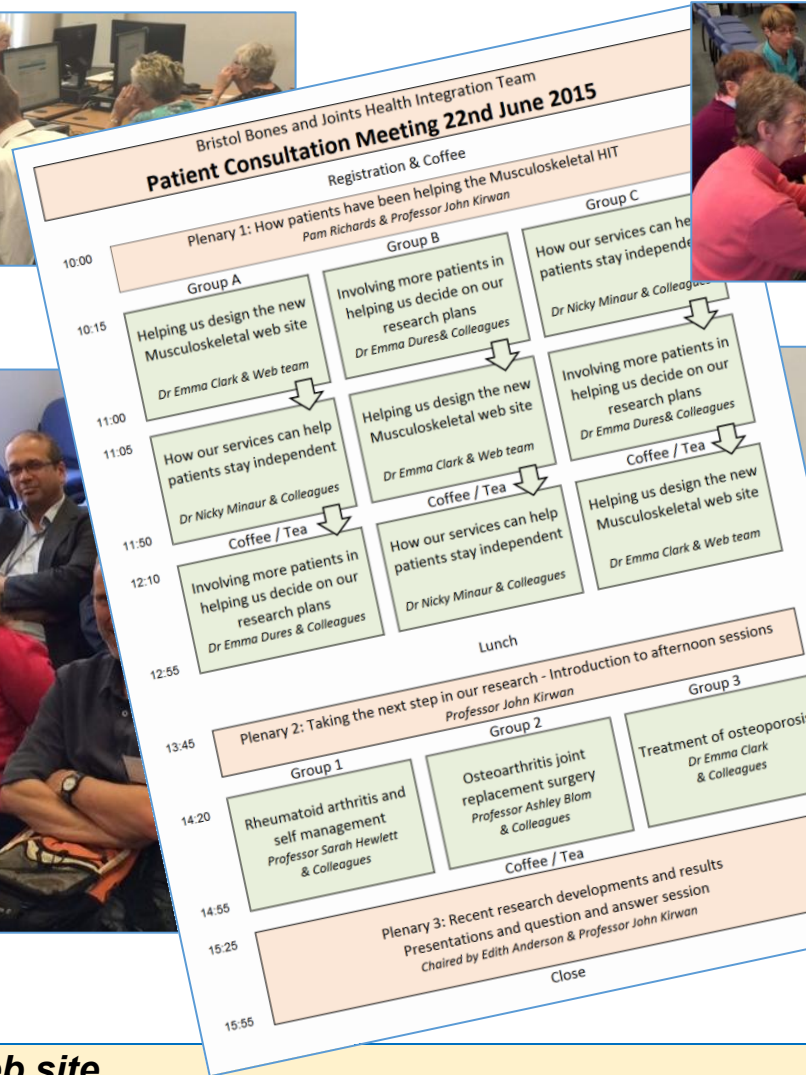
Bristol Bones and Joints Health Integration Team
Patient Consultation Meeting 22nd June 2015

Registration & Coffee

10:00
Plenary 1: How patients have been helping the Musculoskeletal HIT
Pam Richards & Professor John Kirwan

Group A
Group B
Group C

10:15
Helping us design the new Musculoskeletal web site
Dr Emma Clark & Web team

Involving more patients in helping us decide on our research plans
Dr Emma Dures& Colleagues

How our services can he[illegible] patients stay independe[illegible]
Dr Nicky Minaur & Colleag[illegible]

11:00
11:05
How our services can help patients stay independent
Dr Nicky Minaur & Colleagues

Helping us design the new Musculoskeletal web site
Dr Emma Clark & Web team

Involving more patients in helping us decide on our research plans
Dr Emma Dures& Colleagues

Coffee / Tea
Coffee / Tea
Coffee / Tea

11:50
12:10
Involving more patients in helping us decide on our research plans
Dr Emma Dures & Colleagues

How our services can help patients stay independent
Dr Nicky Minaur & Colleagues

Helping us design the new Musculoskeletal web site
Dr Emma Clark & Web team

12:55
Lunch

13:45
Plenary 2: Taking the next step in our research - Introduction to afternoon sessions
Professor John Kirwan

Group 1
Group 2
Group 3

14:20
Rheumatoid arthritis and self management
Professor Sarah Hewlett & Colleagues

Osteoarthritis joint replacement surgery
Professor Ashley Blom & Colleagues

Treatment of osteoporosi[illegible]
Dr Emma Clark & Colleagues

Coffee / Tea

14:55
15:25
Plenary 3: Recent research developments and results
Presentations and question and answer session
Chaired by Edith Anderson & Professor John Kirwan

Close
15:55

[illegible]eb site